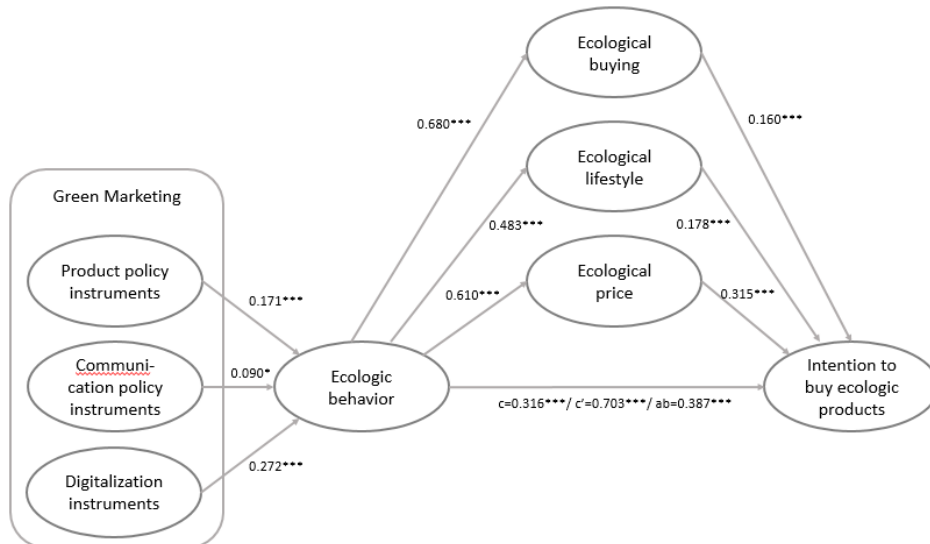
Green Marketing

Product policy instruments

Communication policy instruments

Digitalization instruments

0.171***

0.090*

0.272***

Ecologic behavior

0.680***

0.483***

0.610***

Ecological buying

Ecological lifestyle

Ecological price

0.160***

0.178***

0.315***

Intention to buy ecologic products

c=0.316***/ c'=0.703***/ ab=0.387***